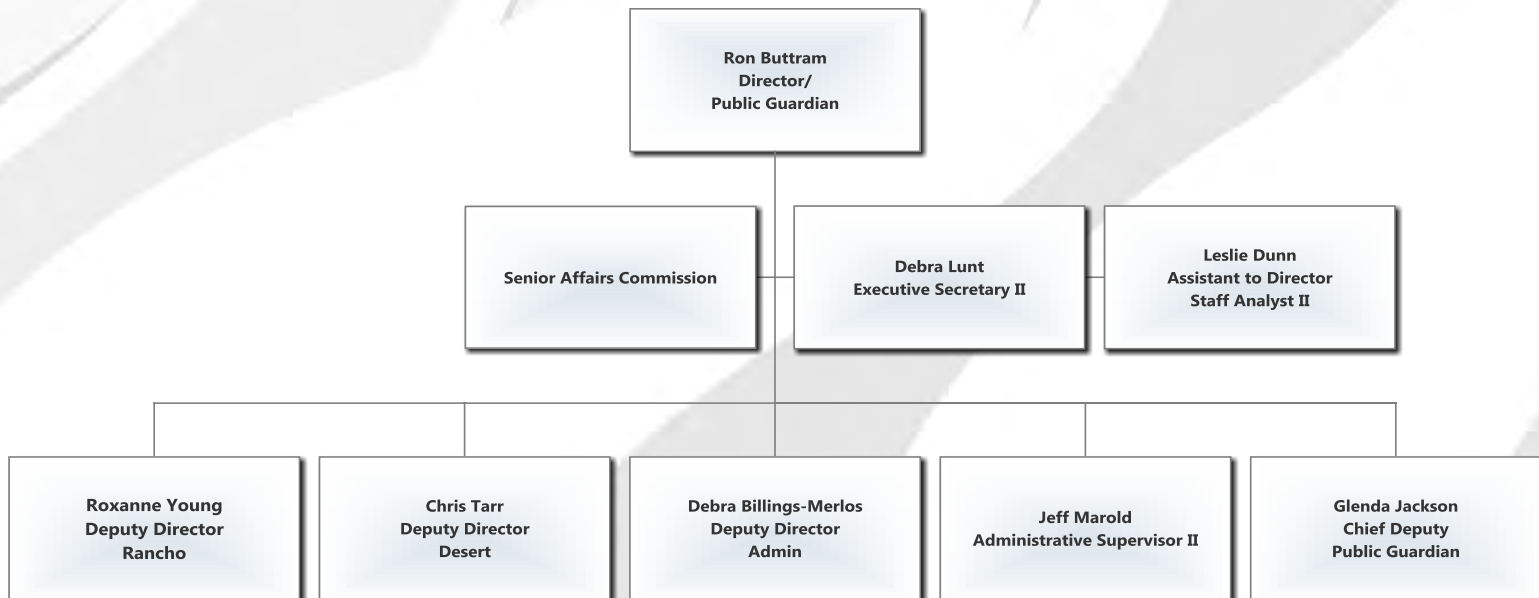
Ron Buttram
Director/
Public Guardian

Senior Affairs Commission

Debra Lunt
Executive Secretary II

Leslie Dunn
Assistant to Director
Staff Analyst II

Roxanne Young
Deputy Director
Rancho

Chris Tarr
Deputy Director
Desert

Debra Billings-Merlos
Deputy Director
Admin

Jeff Marold
Administrative Supervisor II

Glenda Jackson
Chief Deputy
Public Guardian